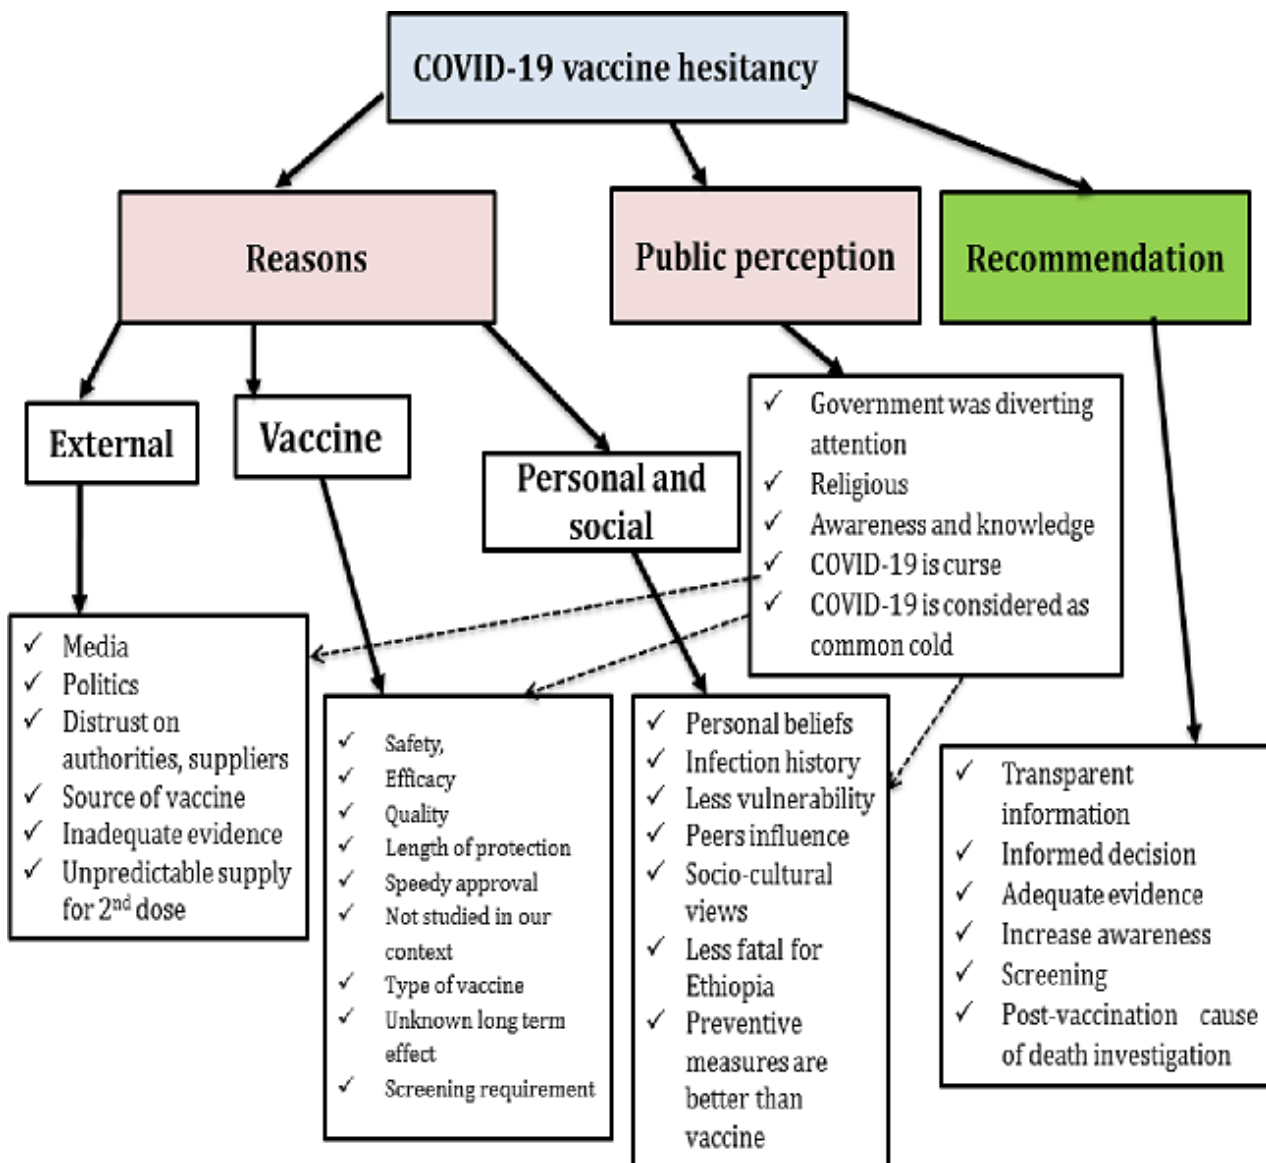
COVID-19 vaccine hesitancy

Reasons

Public perception

Recommendation

External

Vaccine

Personal and social

✓ Government was diverting attention
✓ Religious
✓ Awareness and knowledge
✓ COVID-19 is curse
✓ COVID-19 is considered as common cold

✓ Media
✓ Politics
✓ Distrust on authorities, suppliers
✓ Source of vaccine
✓ Inadequate evidence
✓ Unpredictable supply for 2$^{nd}$ dose

✓ Safety,
✓ Efficacy
✓ Quality
✓ Length of protection
✓ Speedy approval
✓ Not studied in our context
✓ Type of vaccine
✓ Unknown long term effect
✓ Screening requirement

✓ Personal beliefs
✓ Infection history
✓ Less vulnerability
✓ Peers influence
✓ Socio-cultural views
✓ Less fatal for Ethiopia
✓ Preventive measures are better than vaccine

✓ Transparent information
✓ Informed decision
✓ Adequate evidence
✓ Increase awareness
✓ Screening
✓ Post-vaccination cause of death investigation